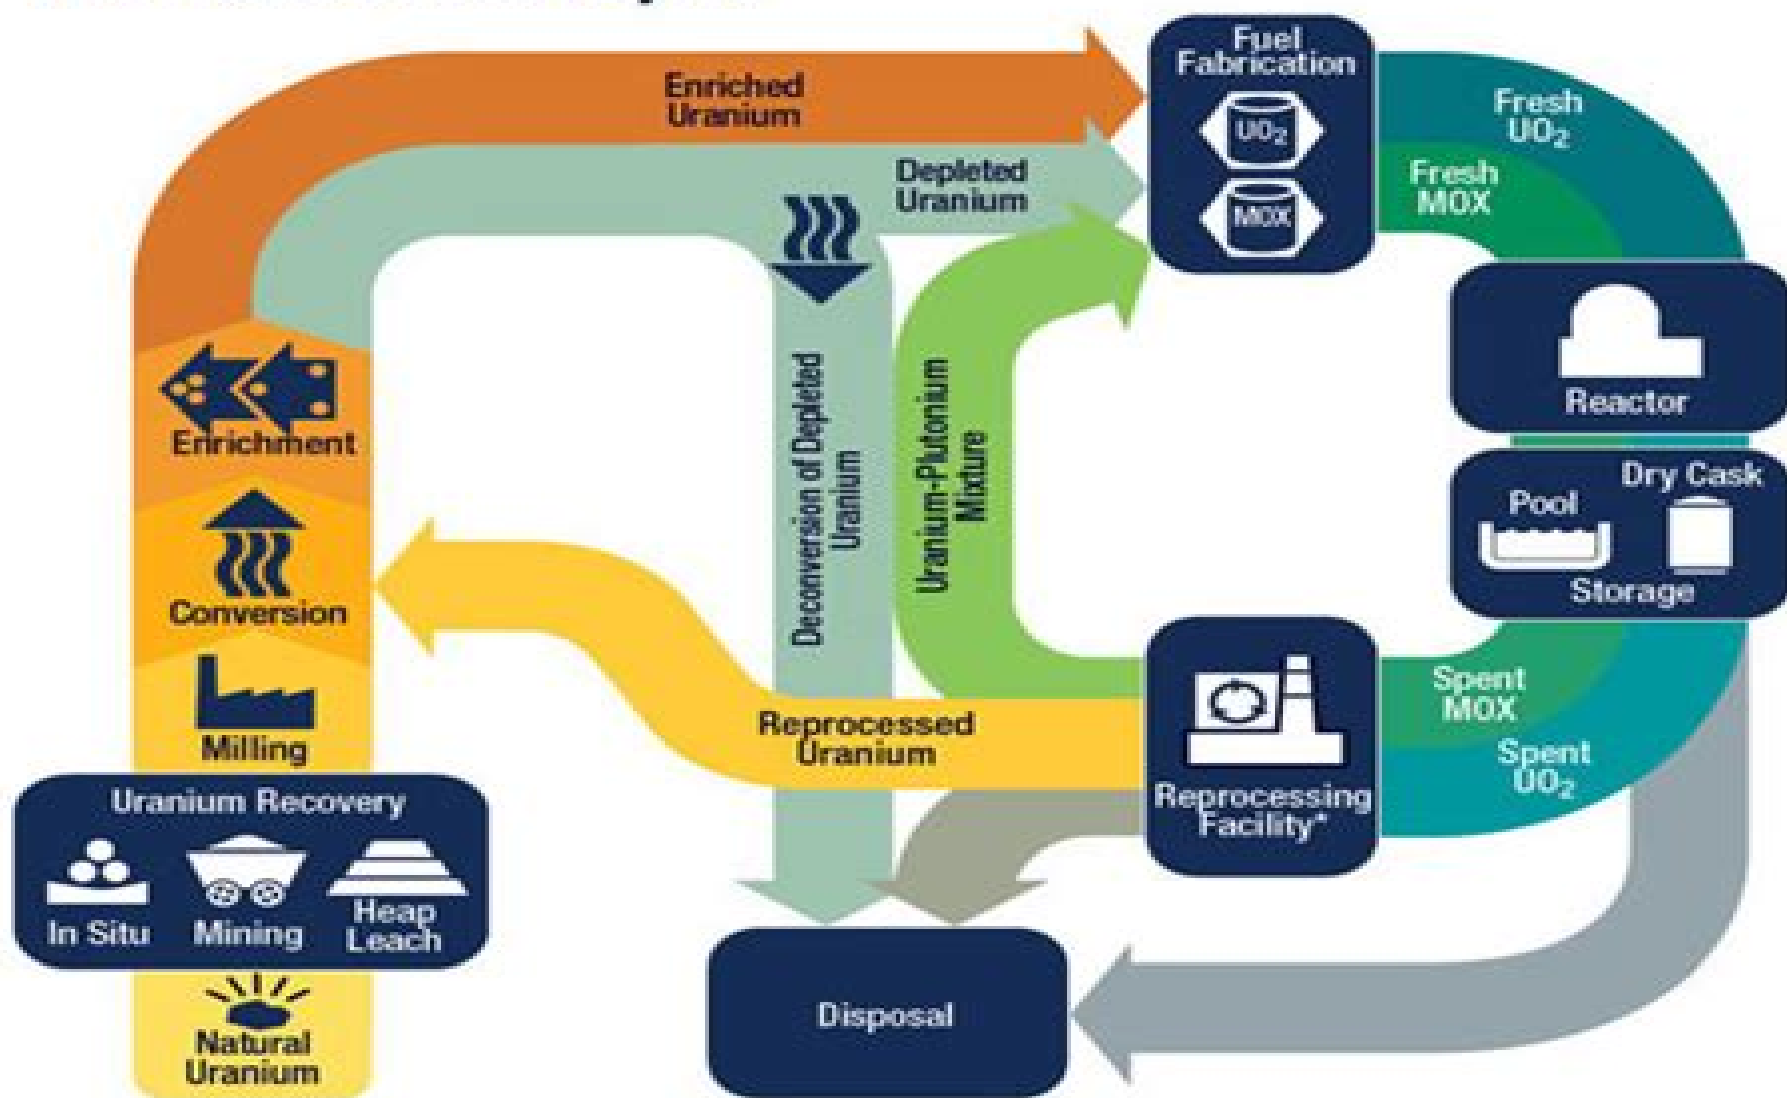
Enriched Uranium

Depleted Uranium

Fuel Fabrication

$UO_2$

MOX

Fresh $UO_2$

Fresh MOX

Reactor

Pool

Dry Cask

Storage

Spent MOX

Spent $UO_2$

Reprocessing Facility*

Deconversion of Depleted Uranium

Uranium-Plutonium Mixture

Reprocessed Uranium

Enrichment

Conversion

Milling

Uranium Recovery

In Situ

Mining

Heap Leach

Natural Uranium

Disposal